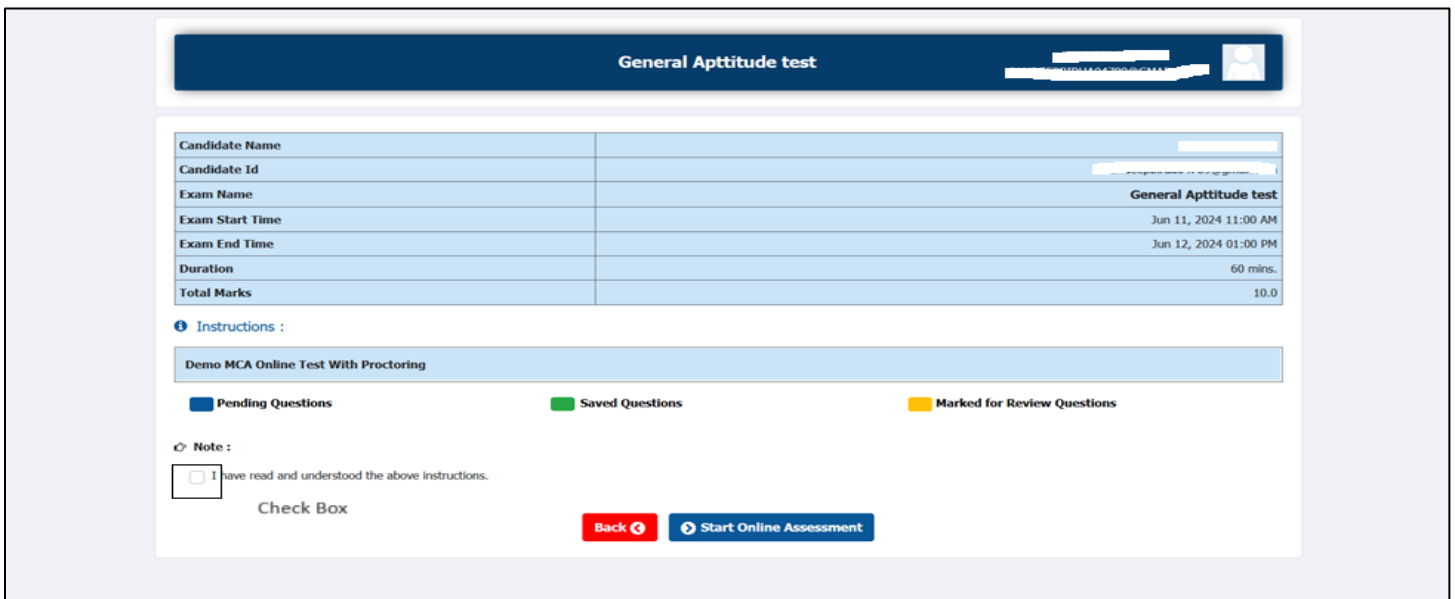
General Apttitude test

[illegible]

| Candidate Name | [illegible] |
|---|---|
| Candidate Id | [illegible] |
| Exam Name | General Apttitude test |
| Exam Start Time | Jun 11, 2024 11:00 AM |
| Exam End Time | Jun 12, 2024 01:00 PM |
| Duration | 60 mins. |
| Total Marks | 10.0 |

Instructions :

Demo MCA Online Test With Proctoring

Pending Questions

Saved Questions

Marked for Review Questions

Note :

I have read and understood the above instructions.

Check Box

Back

Start Online Assessment